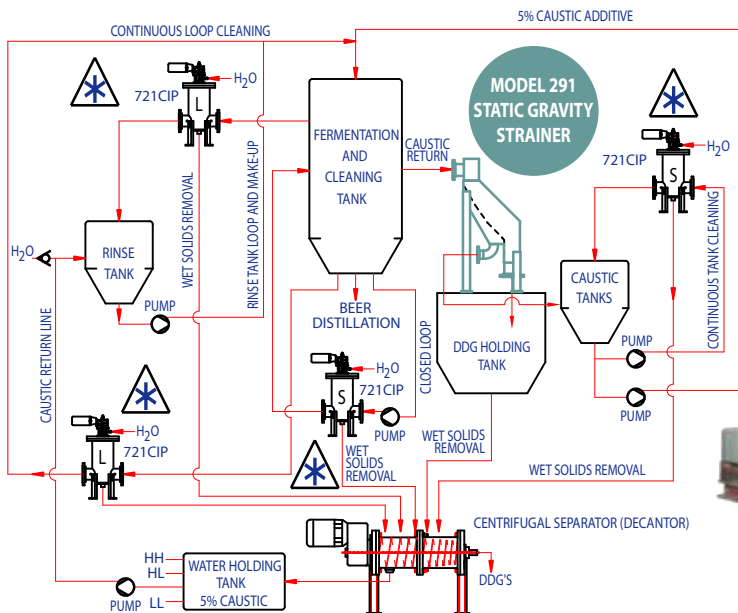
CONTINUOUS LOOP CLEANING

5% CAUSTIC ADDITIVE

$H_2O$

721CIP

L

FERMENTATION AND CLEANING TANK

MODEL 291 STATIC GRAVITY STRAINER

CAUSTIC RETURN

$H_2O$

721CIP

S

WET SOLIDS REMOVAL

RINSE TANK LOOP AND MAKE-UP

$H_2O$

RINSE TANK

CAUSTIC TANKS

CONTINUOUS TANK CLEANING

PUMP

BEER DISTILLATION

DDG HOLDING TANK

CLOSED LOOP

PUMP

PUMP

CAUSTIC RETURN LINE

$H_2O$

721CIP

S

PUMP

$H_2O$

721CIP

L

WET SOLIDS REMOVAL

WET SOLIDS REMOVAL

WET SOLIDS REMOVAL

CENTRIFUGAL SEPARATOR (DECANTOR)

HH

HL

WATER HOLDING TANK

5% CAUSTIC

LL

PUMP

DDG'S